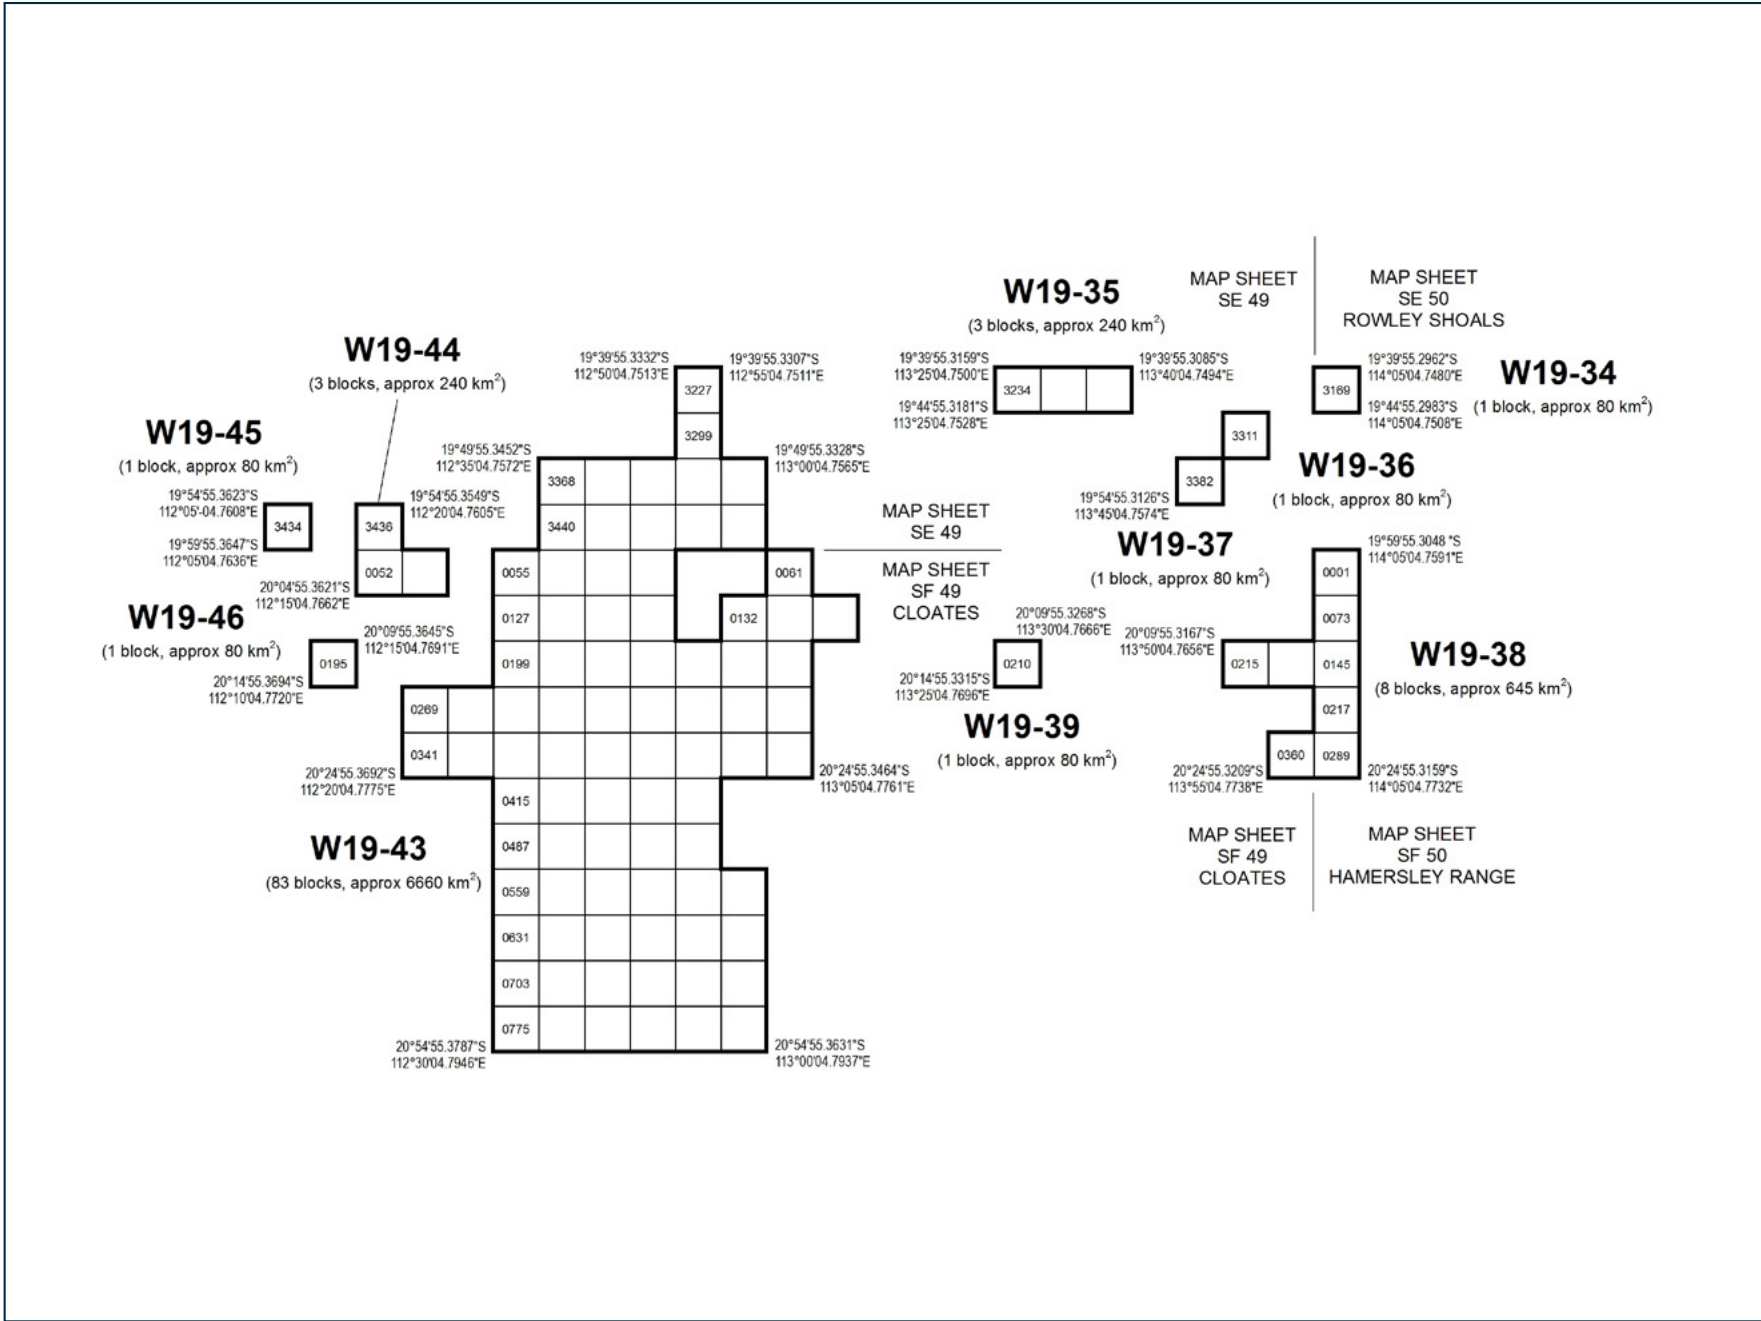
W19-35
(3 blocks, approx 240 km$^2$)

MAP SHEET
SE 49

MAP SHEET
SE 50
ROWLEY SHOALS

W19-44
(3 blocks, approx 240 km$^2$)

19°39'55.3332"S
112°50'04.7513"E

19°39'55.3307"S
112°55'04.7511"E

3227

3299

19°39'55.3159"S
113°25'04.7500"E

3234

19°39'55.3085"S
113°40'04.7494"E

19°44'55.3181"S
113°25'04.7528"E

3169

19°39'55.2962"S
114°05'04.7480"E

19°44'55.2983"S
114°05'04.7508"E

W19-34
(1 block, approx 80 km$^2$)

W19-45
(1 block, approx 80 km$^2$)

19°49'55.3452"S
112°35'04.7572"E

19°49'55.3328"S
113°00'04.7565"E

3311

3382

W19-36
(1 block, approx 80 km$^2$)

19°54'55.3623"S
112°05'-04.7608"E

3434

19°59'55.3647"S
112°05'04.7636"E

3436

0052

19°54'55.3549"S
112°20'04.7605"E

3368

3440

MAP SHEET
SE 49

MAP SHEET
SF 49
CLOATES

19°54'55.3126"S
113°45'04.7574"E

W19-37
(1 block, approx 80 km$^2$)

19°59'55.3048"S
114°05'04.7591"E

20°04'55.3621"S
112°15'04.7662"E

0055

0061

0001

W19-46
(1 block, approx 80 km$^2$)

20°09'55.3645"S
112°15'04.7691"E

0195

20°14'55.3694"S
112°10'04.7720"E

0127

0132

0199

20°09'55.3268"S
113°30'04.7666"E

0210

20°14'55.3315"S
113°25'04.7696"E

20°09'55.3167"S
113°50'04.7656"E

0215

0073

0145

W19-38
(8 blocks, approx 645 km$^2$)

0269

0341

0217

0360

0289

20°24'55.3692"S
112°20'04.7775"E

20°24'55.3464"S
113°05'04.7761"E

W19-39
(1 block, approx 80 km$^2$)

20°24'55.3209"S
113°55'04.7738"E

20°24'55.3159"S
114°05'04.7732"E

0415

0487

W19-43
(83 blocks, approx 6660 km$^2$)

0559

0631

0703

0775

MAP SHEET
SF 49
CLOATES

MAP SHEET
SF 50
HAMERSLEY RANGE

20°54'55.3787"S
112°30'04.7946"E

20°54'55.3631"S
113°00'04.7937"E